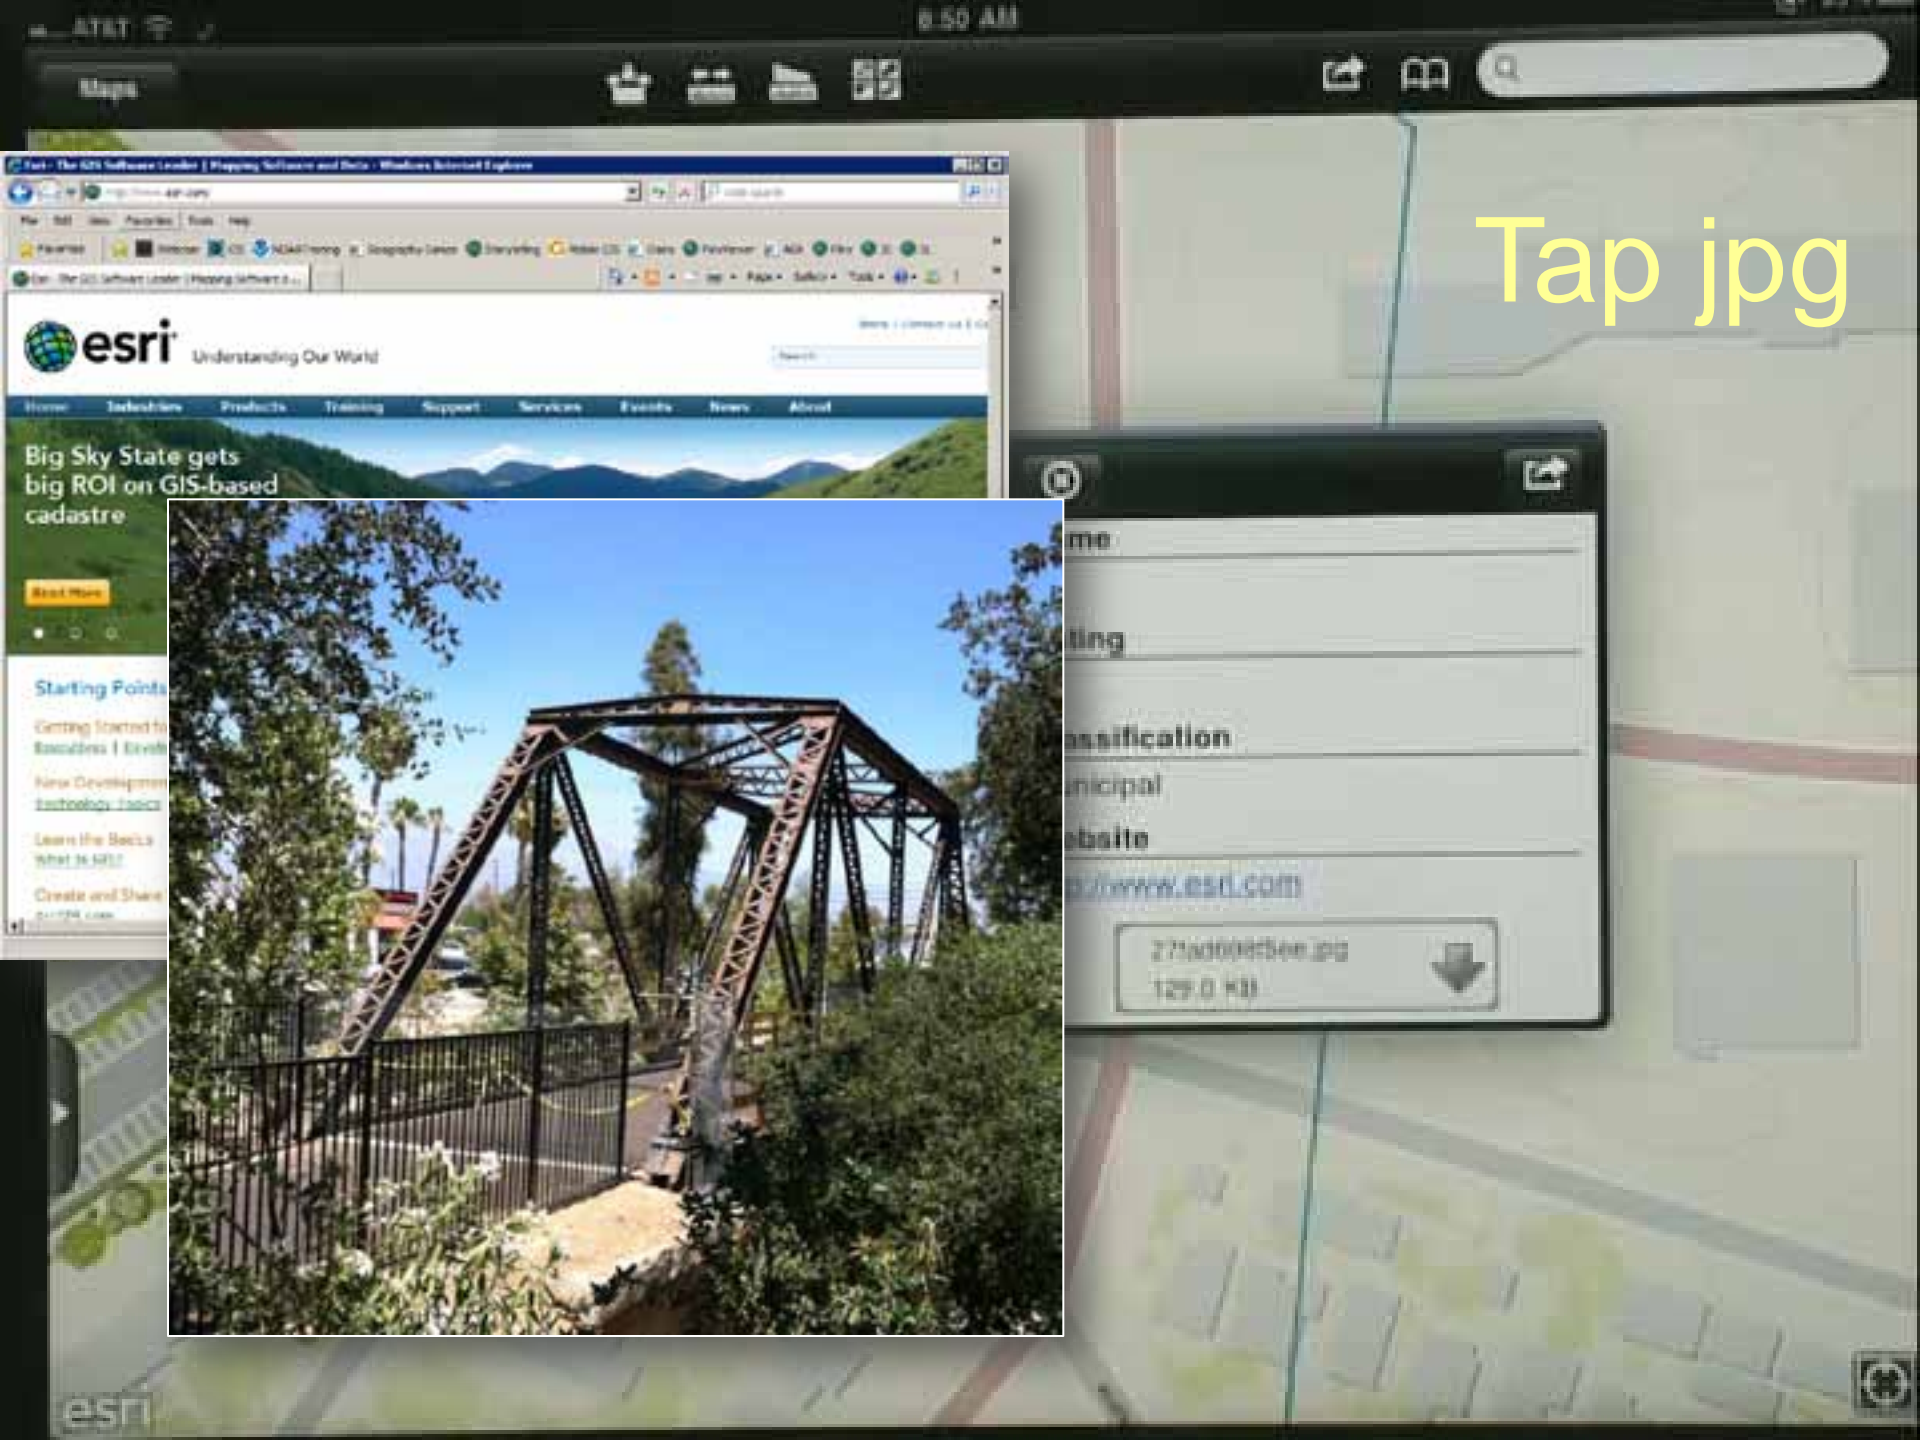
AT&T 8:50 AM

Maps

Tap jpg

Esri - The GIS Software Leader | Mapping Software and Data - Windows Internet Explorer

esri Understanding Our World

Home Industries Products Training Support Services Events News About

Big Sky State gets big ROI on GIS-based cadastre

Read More

Starting Points

Getting Started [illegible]

New Developments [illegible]

Learn the Basics What is GIS?

Create and Share

me

ting

assification

unicipal

ebsite

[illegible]//www.esri.com

27ad6085ee.jpg
129.0 KB

esri